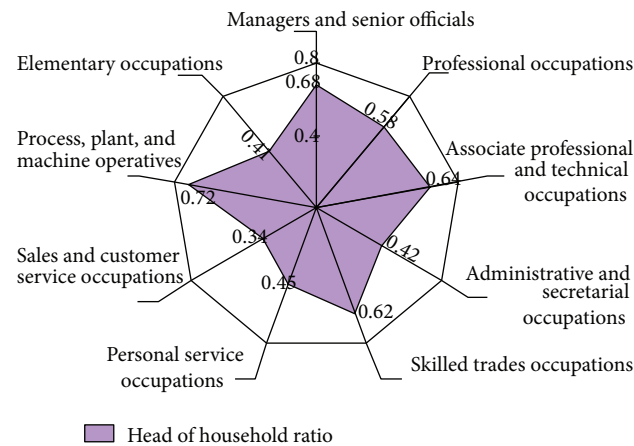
Managers and senior officials

0.8

0.68

0.4

Professional occupations

0.58

Associate professional and technical occupations

0.64

0.42

Administrative and secretarial occupations

0.62

Skilled trades occupations

Personal service occupations

0.45

Sales and customer service occupations

0.34

Process, plant, and machine operatives

0.72

Elementary occupations

0.41

Head of household ratio